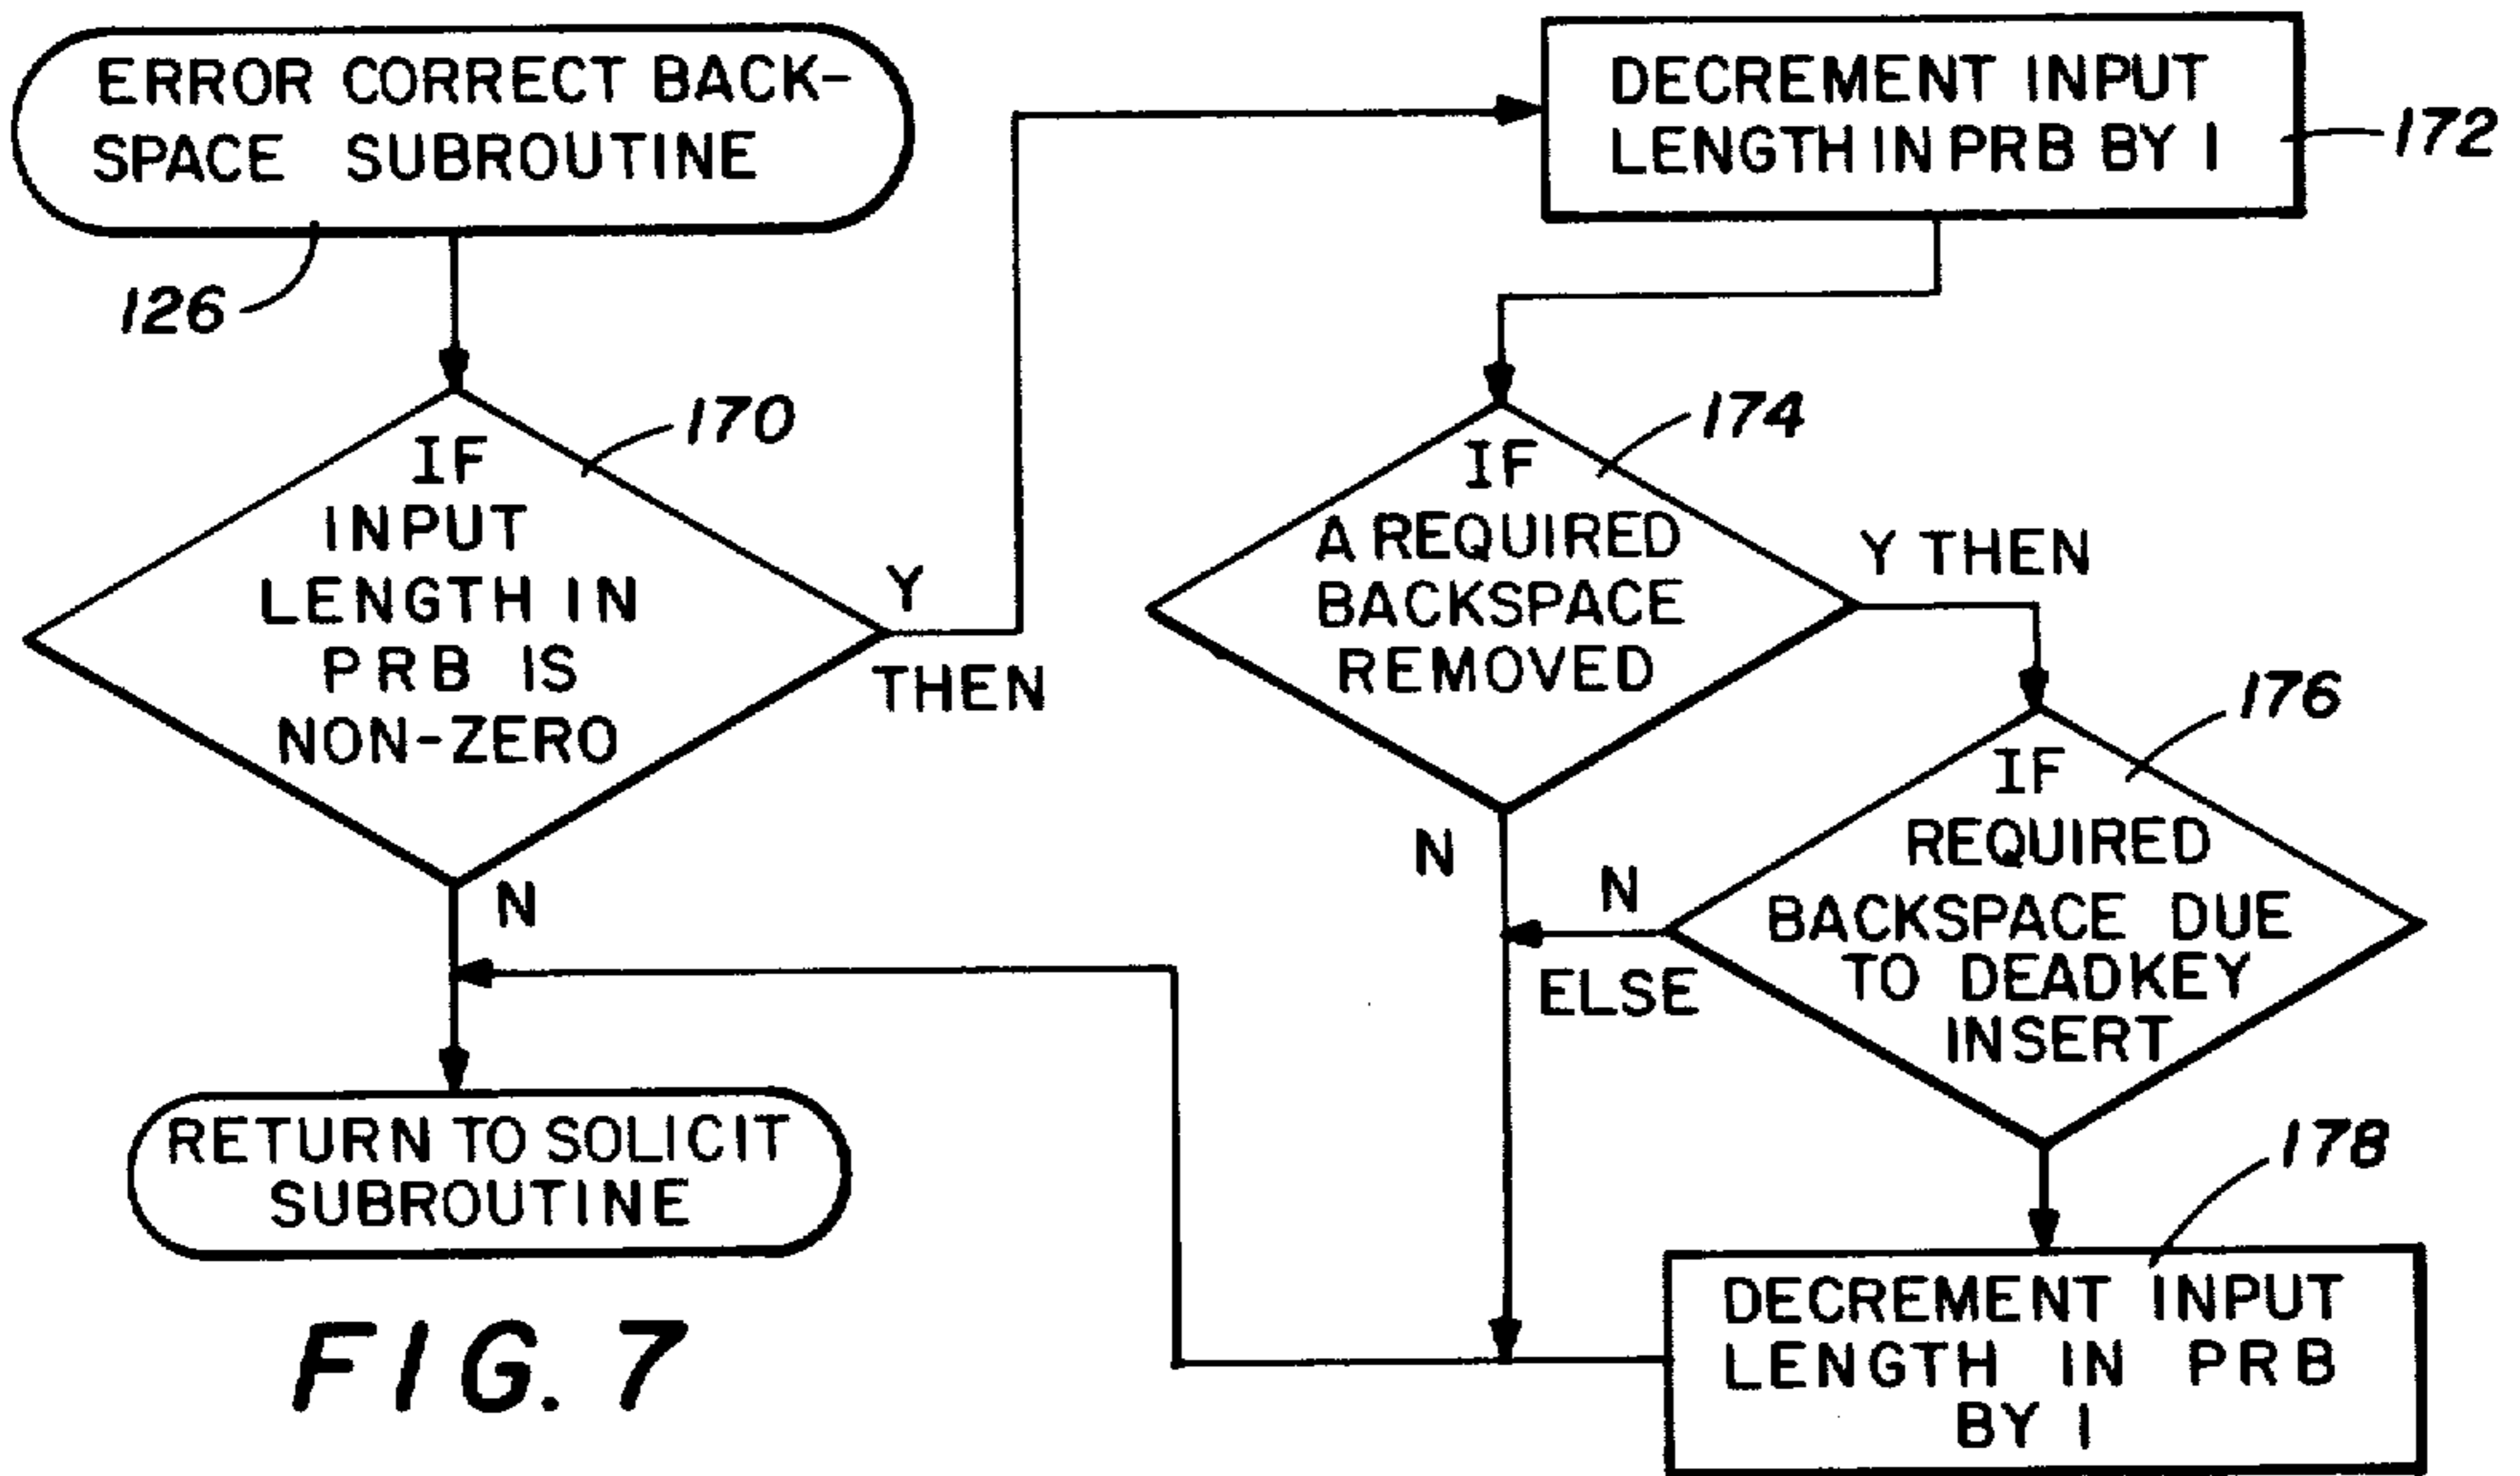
ERROR CORRECT BACKSPACE SUBROUTINE

126

IF INPUT LENGTH IN PRB IS NON-ZERO

170

Y THEN

N

DECREMENT INPUT LENGTH IN PRB BY 1

172

IF A REQUIRED BACKSPACE REMOVED

174

Y THEN

N

IF REQUIRED BACKSPACE DUE TO DEADKEY INSERT

176

N ELSE

RETURN TO SOLICIT SUBROUTINE

DECREMENT INPUT LENGTH IN PRB BY 1

178

FIG. 7